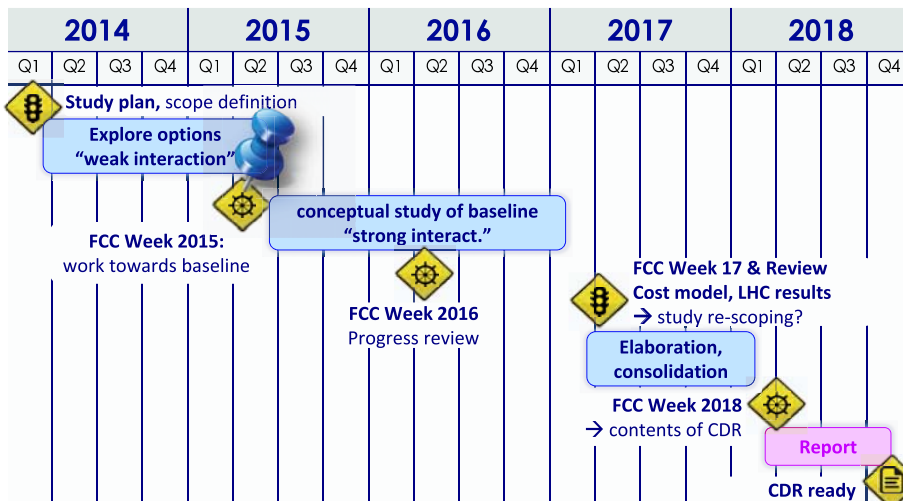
| 2014 | | | | 2015 | | | | 2016 | | | | 2017 | | | | 2018 | | | |
|---|---|---|---|---|---|---|---|---|---|---|---|---|---|---|---|---|---|---|---|
| Q1 | Q2 | Q3 | Q4 | Q1 | Q2 | Q3 | Q4 | Q1 | Q2 | Q3 | Q4 | Q1 | Q2 | Q3 | Q4 | Q1 | Q2 | Q3 | Q4 |

**Study plan,** scope definition

Explore options “weak interaction”

conceptual study of baseline “strong interact.”

FCC Week 2015: work towards baseline

FCC Week 2016 Progress review

FCC Week 17 & Review Cost model, LHC results → study re-scoping?

Elaboration, consolidation

FCC Week 2018 → contents of CDR

Report

CDR ready